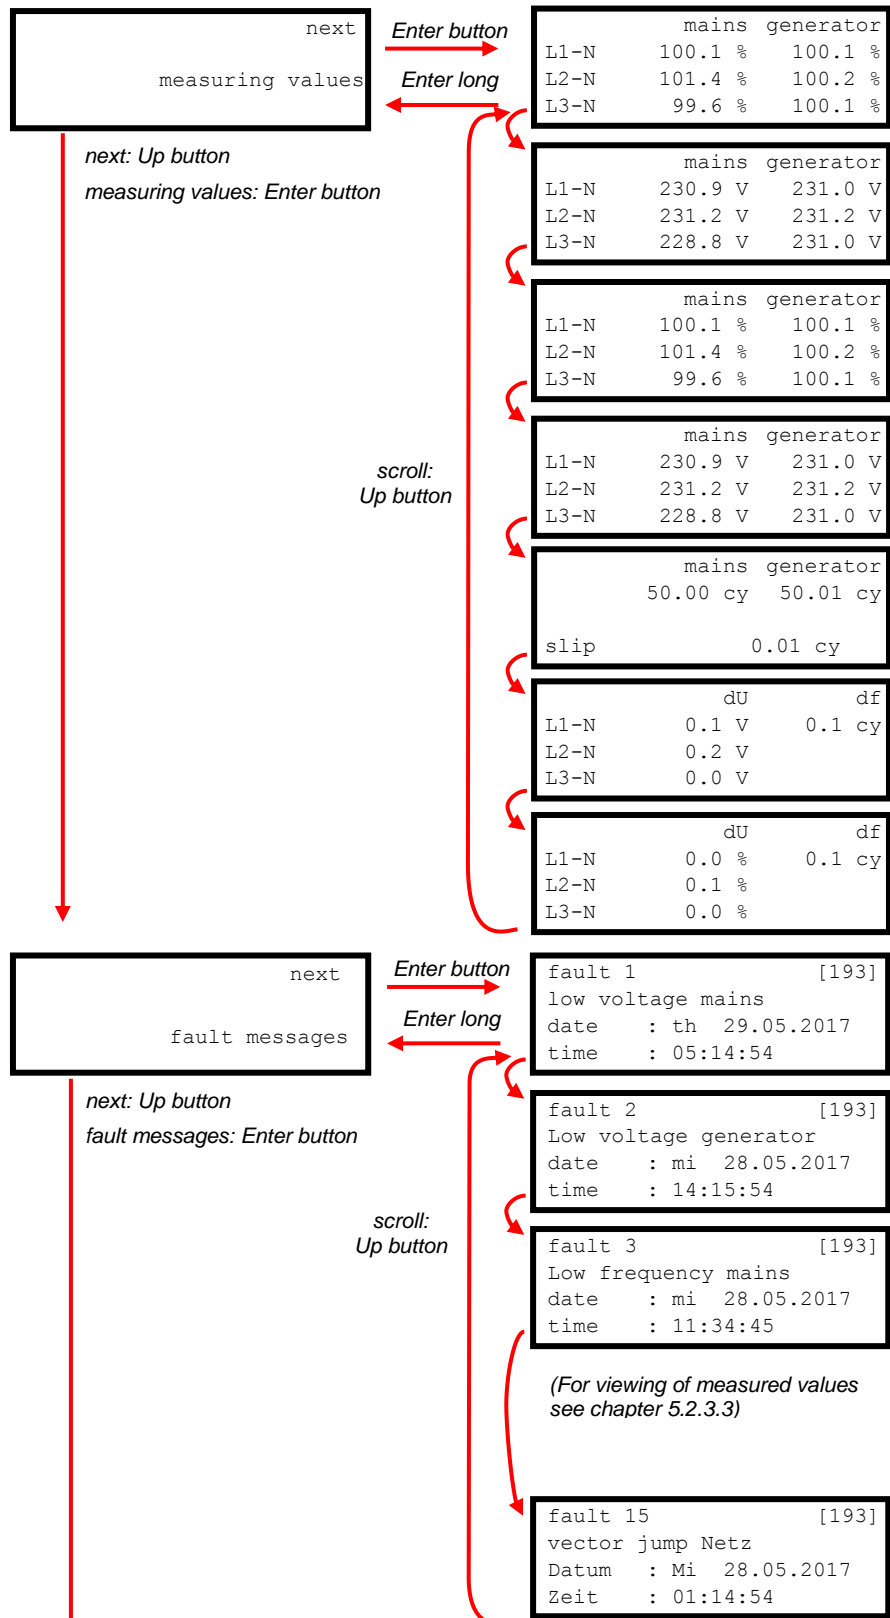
next
measuring values

Enter button
Enter long

| | mains | generator |
|---|---|---|
| L1-N | 100.1 % | 100.1 % |
| L2-N | 101.4 % | 100.2 % |
| L3-N | 99.6 % | 100.1 % |

next: Up button
measuring values: Enter button

| | mains | generator |
|---|---|---|
| L1-N | 230.9 V | 231.0 V |
| L2-N | 231.2 V | 231.2 V |
| L3-N | 228.8 V | 231.0 V |

| | mains | generator |
|---|---|---|
| L1-N | 100.1 % | 100.1 % |
| L2-N | 101.4 % | 100.2 % |
| L3-N | 99.6 % | 100.1 % |

scroll:
Up button

| | mains | generator |
|---|---|---|
| L1-N | 230.9 V | 231.0 V |
| L2-N | 231.2 V | 231.2 V |
| L3-N | 228.8 V | 231.0 V |

mains generator
50.00 cy 50.01 cy
slip 0.01 cy

| | dU | df |
|---|---|---|
| L1-N | 0.1 V | 0.1 cy |
| L2-N | 0.2 V | |
| L3-N | 0.0 V | |

| | dU | df |
|---|---|---|
| L1-N | 0.0 % | 0.1 cy |
| L2-N | 0.1 % | |
| L3-N | 0.0 % | |

next
fault messages

Enter button
Enter long

fault 1 [193]
low voltage mains
date : th 29.05.2017
time : 05:14:54

next: Up button
fault messages: Enter button

fault 2 [193]
Low voltage generator
date : mi 28.05.2017
time : 14:15:54

scroll:
Up button

fault 3 [193]
Low frequency mains
date : mi 28.05.2017
time : 11:34:45

(For viewing of measured values see chapter 5.2.3.3)

fault 15 [193]
vector jump Netz
Datum : Mi 28.05.2017
Zeit : 01:14:54